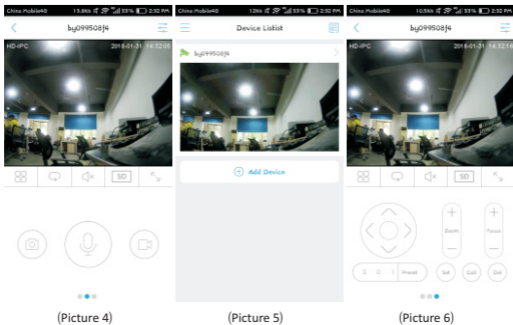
China Mobile4G 13.8K/s 55% 2:52 PM
by099508f4
HD-IPC 2018-01-31 14:32:05
SD

China Mobile4G 12K/s 55% 2:52 PM
Device Listist
by099508f4
Add Device

China Mobile4G 10.5K/s 55% 2:52 PM
by099508f4
HD-IPC 2018-01-31 14:32:10
SD
Zoom
Focus
0 0 1 Preset Set Call Del

(Picture 4)
(Picture 5)
(Picture 6)